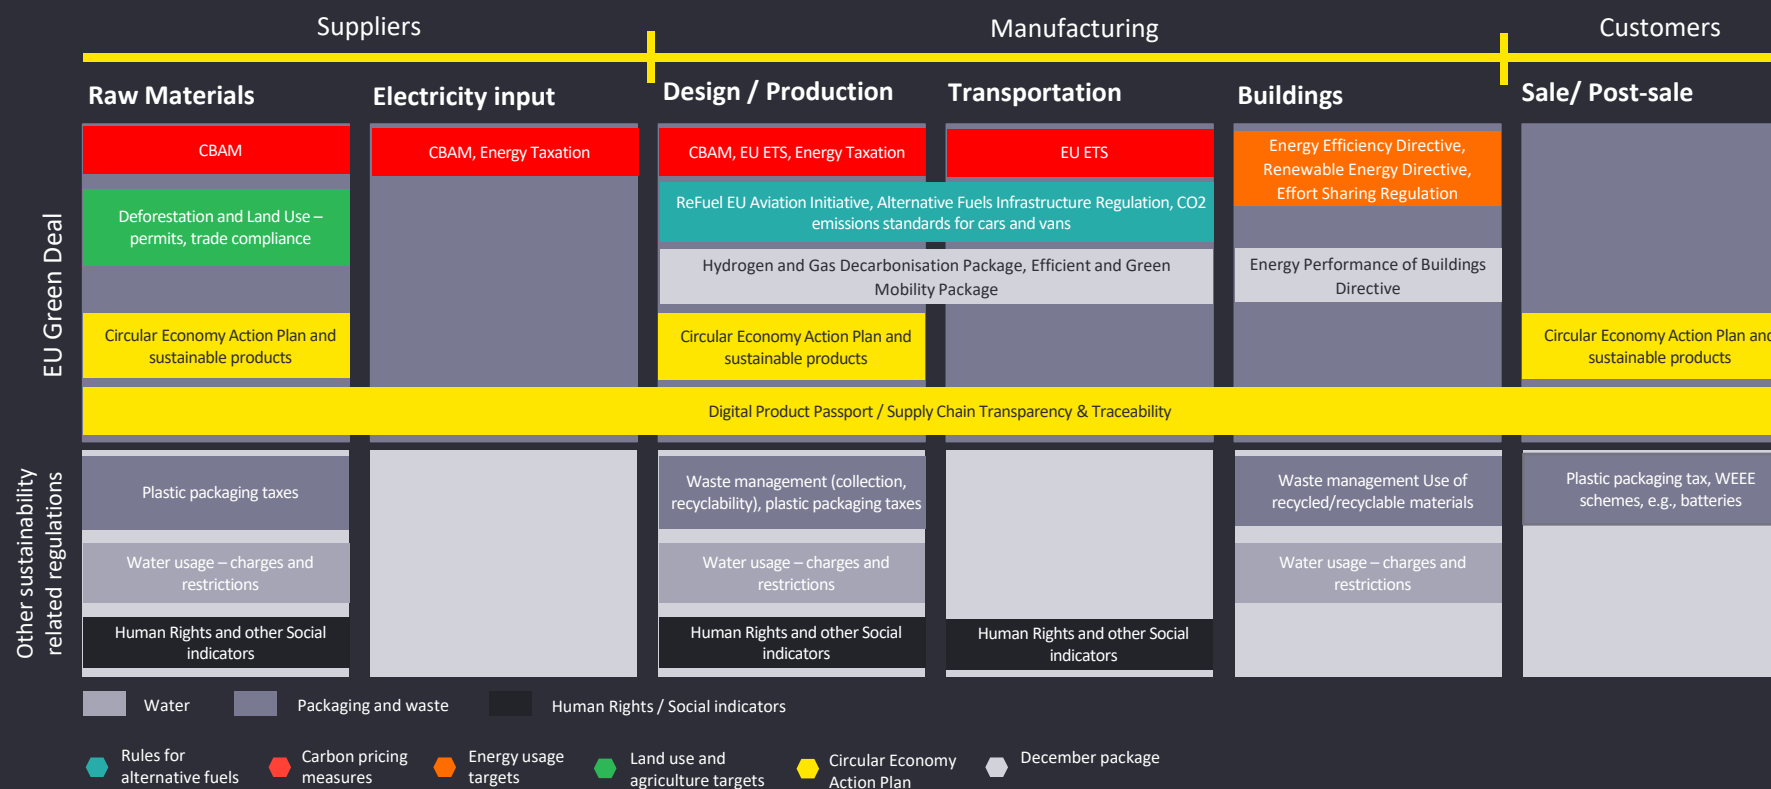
Suppliers

Manufacturing

Customers

Raw Materials

Electricity input

Design / Production

Transportation

Buildings

Sale/ Post-sale

EU Green Deal

CBAM

CBAM, Energy Taxation

CBAM, EU ETS, Energy Taxation

EU ETS

Energy Efficiency Directive, Renewable Energy Directive, Effort Sharing Regulation

Deforestation and Land Use – permits, trade compliance

ReFuel EU Aviation Initiative, Alternative Fuels Infrastructure Regulation, CO2 emissions standards for cars and vans

Hydrogen and Gas Decarbonisation Package, Efficient and Green Mobility Package

Energy Performance of Buildings Directive

Circular Economy Action Plan and sustainable products

Circular Economy Action Plan and sustainable products

Circular Economy Action Plan and sustainable products

Digital Product Passport / Supply Chain Transparency & Traceability

Other sustainability related regulations

Plastic packaging taxes

Waste management (collection, recyclability), plastic packaging taxes

Waste management Use of recycled/recyclable materials

Plastic packaging tax, WEEE schemes, e.g., batteries

Water usage – charges and restrictions

Water usage – charges and restrictions

Water usage – charges and restrictions

Human Rights and other Social indicators

Human Rights and other Social indicators

Human Rights and other Social indicators

Water

Packaging and waste

Human Rights / Social indicators

Rules for alternative fuels

Carbon pricing measures

Energy usage targets

Land use and agriculture targets

Circular Economy Action Plan

December package